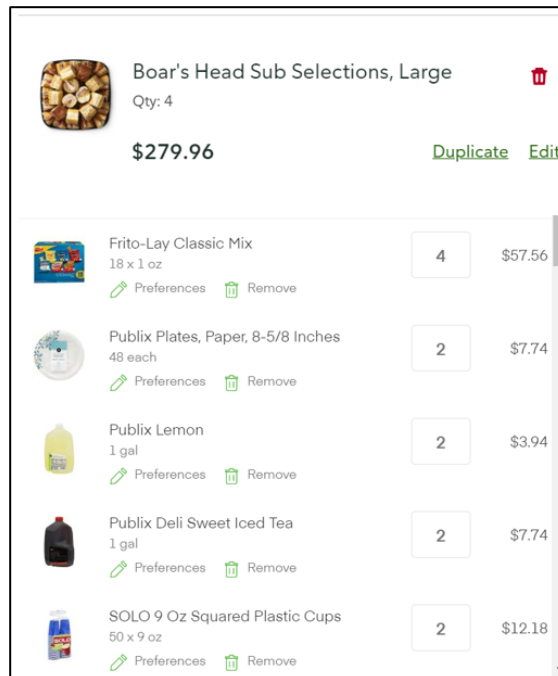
Boar's Head Sub Selections, Large
Qty: 4

$279.96

Duplicate Edit

Frito-Lay Classic Mix
18 x 1 oz
Preferences Remove
4
$57.56

Publix Plates, Paper, 8-5/8 Inches
48 each
Preferences Remove
2
$7.74

Publix Lemon
1 gal
Preferences Remove
2
$3.94

Publix Deli Sweet Iced Tea
1 gal
Preferences Remove
2
$7.74

SOLO 9 Oz Squared Plastic Cups
50 x 9 oz
Preferences Remove
2
$12.18